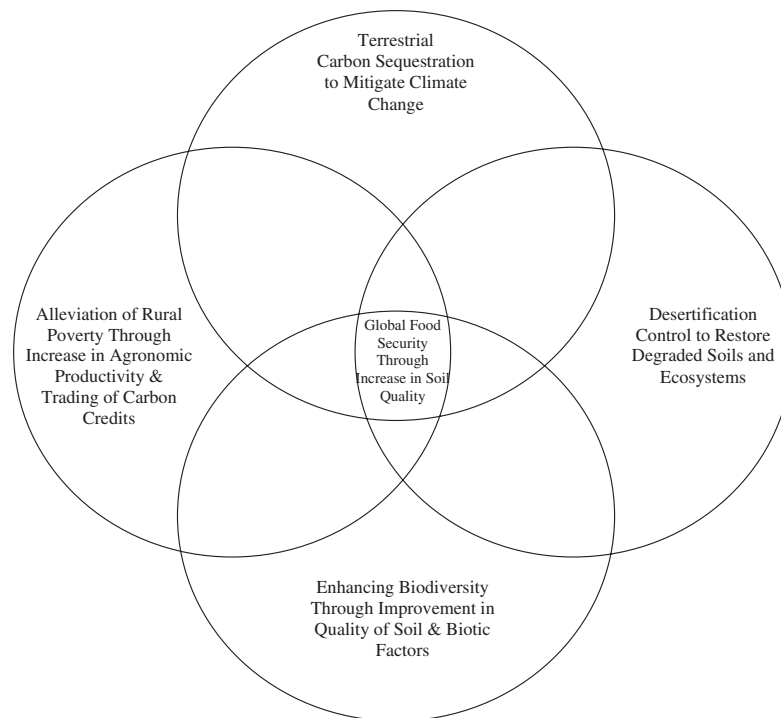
Terrestrial Carbon Sequestration to Mitigate Climate Change

Alleviation of Rural Poverty Through Increase in Agronomic Productivity & Trading of Carbon Credits

Global Food Security Through Increase in Soil Quality

Desertification Control to Restore Degraded Soils and Ecosystems

Enhancing Biodiversity Through Improvement in Quality of Soil & Biotic Factors